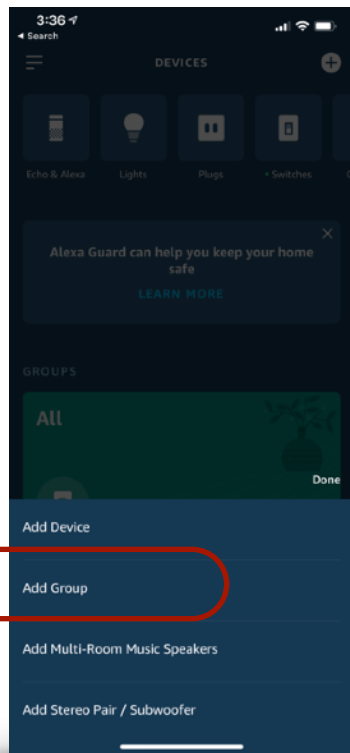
3:36
◂ Search

DEVICES

Echo & Alexa
Lights
Plugs
Switches

Alexa Guard can help you keep your home safe

LEARN MORE

GROUPS

All

Done

Add Device

Add Group

Add Multi-Room Music Speakers

Add Stereo Pair / Subwoofer